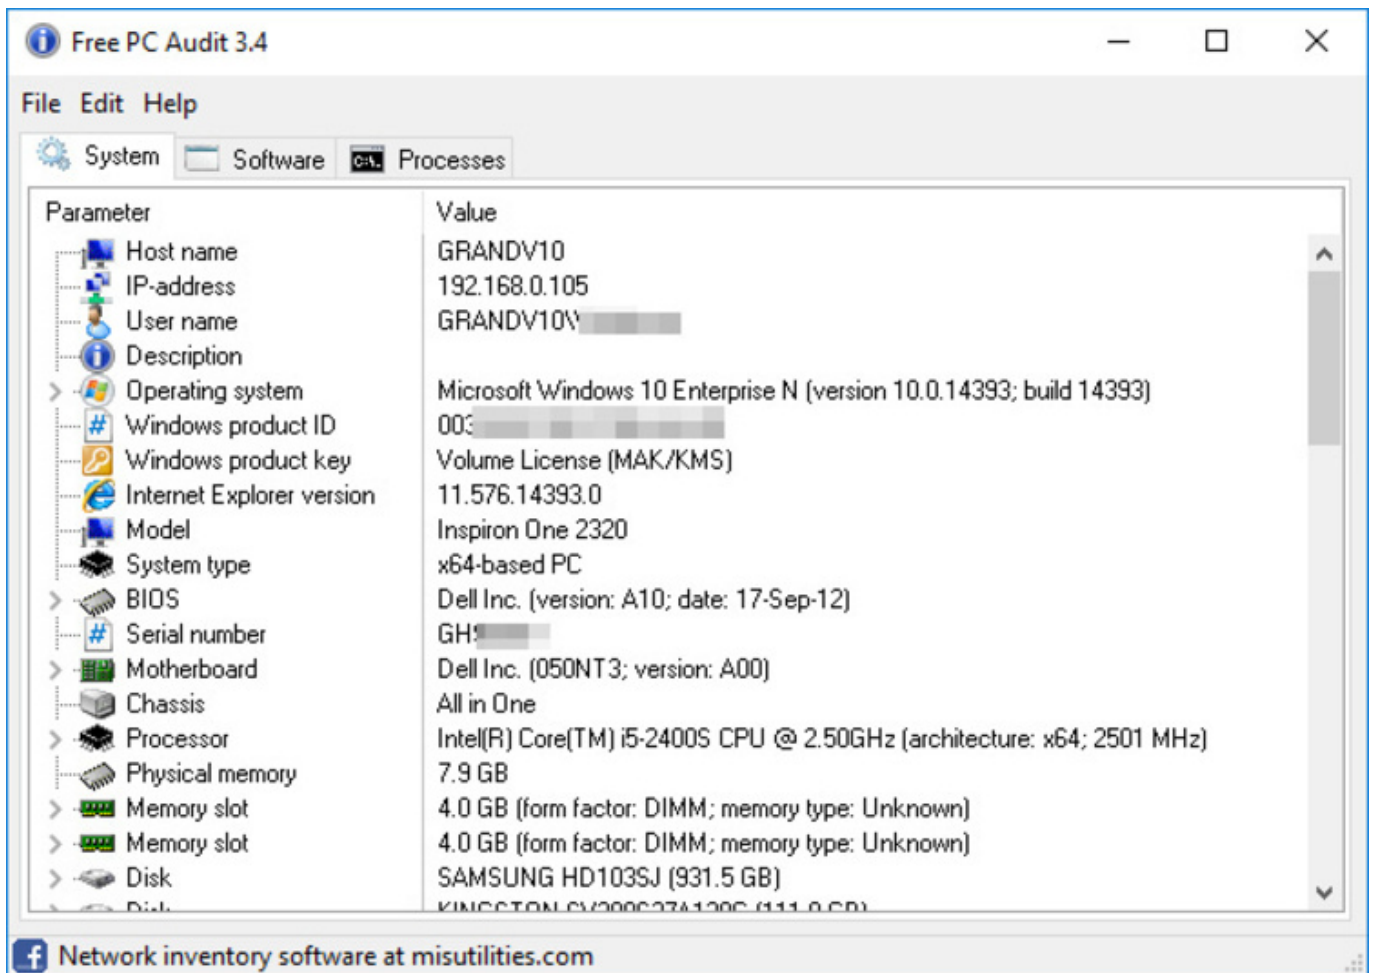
Free PC Audit 3.4

File Edit Help

System Software Processes

| Parameter | Value |
|---|---|
| Host name | GRANDV10 |
| IP-address | 192.168.0.105 |
| User name | GRANDV10\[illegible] |
| Description | |
| Operating system | Microsoft Windows 10 Enterprise N (version 10.0.14393; build 14393) |
| Windows product ID | 003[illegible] |
| Windows product key | Volume License (MAK/KMS) |
| Internet Explorer version | 11.576.14393.0 |
| Model | Inspiron One 2320 |
| System type | x64-based PC |
| BIOS | Dell Inc. (version: A10; date: 17-Sep-12) |
| Serial number | GH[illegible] |
| Motherboard | Dell Inc. (050NT3; version: A00) |
| Chassis | All in One |
| Processor | Intel(R) Core(TM) i5-2400S CPU @ 2.50GHz (architecture: x64; 2501 MHz) |
| Physical memory | 7.9 GB |
| Memory slot | 4.0 GB (form factor: DIMM; memory type: Unknown) |
| Memory slot | 4.0 GB (form factor: DIMM; memory type: Unknown) |
| Disk | SAMSUNG HD103SJ (931.5 GB) |
| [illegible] | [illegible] |

Network inventory software at misutilities.com